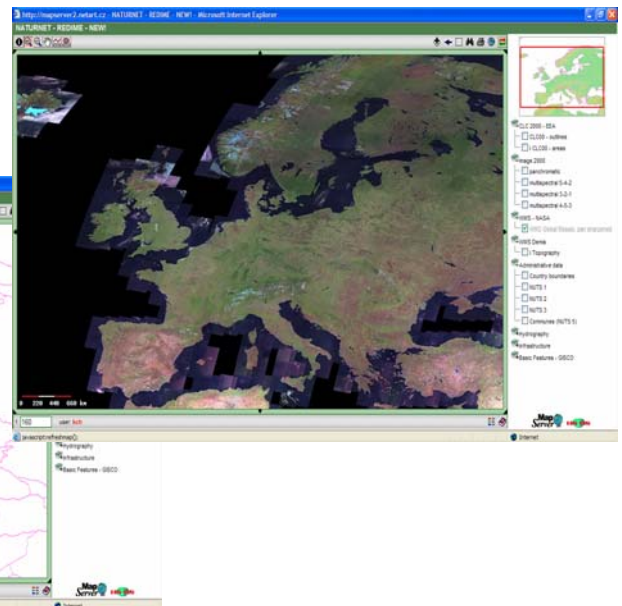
http://mapserver2.netart.cz - NATURNET - REDIME - NEW! - Microsoft Internet Explorer

NATURNET - REDIME - NEW!

CLC 2000 - EEA
CLC00 - outlines
CLC00 - areas
Image 2000
panchromatic
multispectral 5-4-2
multispectral 3-2-1
multispectral 4-5-3
WMS - NASA
WMS Global Mosaic, pan sharpened
WMS Demis
Topography
Administrative data
Country boundaries
NUTS 1
NUTS 2
NUTS 3
Communes (NUTS 5)
Hydrography
Infrastructure
Basic Features - GISCO

0 220 440 660 km

1:163 user: kch

MapServer

javascript:refreshmap();

Internet

Hydrography
Infrastructure
Basic Features - GISCO

MapServer

Internet